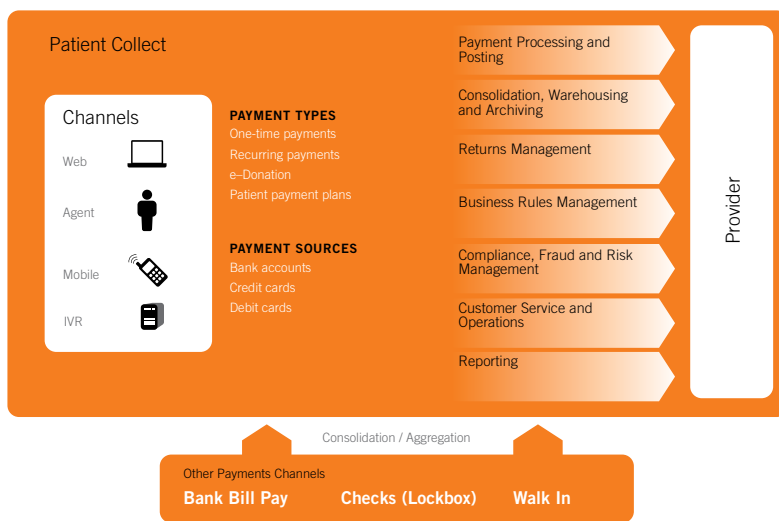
Patient Collect

Channels

Web

Agent

Mobile

IVR

PAYMENT TYPES
One-time payments
Recurring payments
e-Donation
Patient payment plans

PAYMENT SOURCES
Bank accounts
Credit cards
Debit cards

Payment Processing and Posting

Consolidation, Warehousing and Archiving

Returns Management

Business Rules Management

Compliance, Fraud and Risk Management

Customer Service and Operations

Reporting

Provider

Consolidation / Aggregation

Other Payments Channels
Bank Bill Pay Checks (Lockbox) Walk In